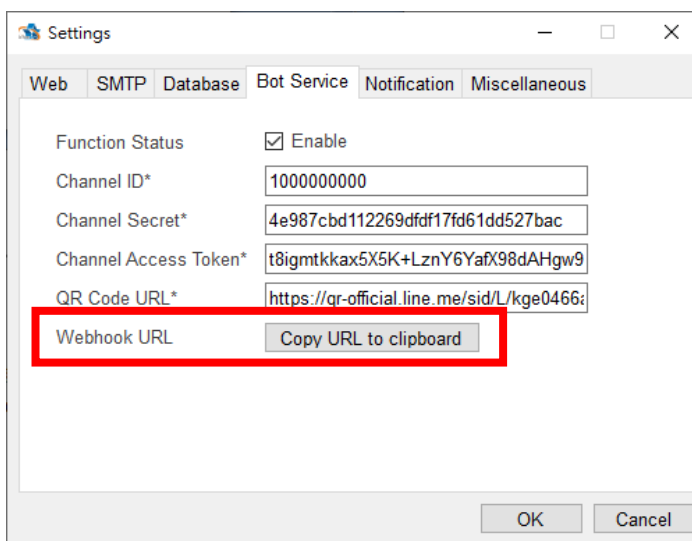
Settings

Web | SMTP | Database | Bot Service | Notification | Miscellaneous

Function Status ☑ Enable
Channel ID* 1000000000
Channel Secret* 4e987cbd112269dfdf17fd61dd527bac
Channel Access Token* t8igmtkkax5X5K+LznY6YafX98dAHgw9
QR Code URL* https://qr-official.line.me/sid/L/kge0466
Webhook URL Copy URL to clipboard

OK Cancel